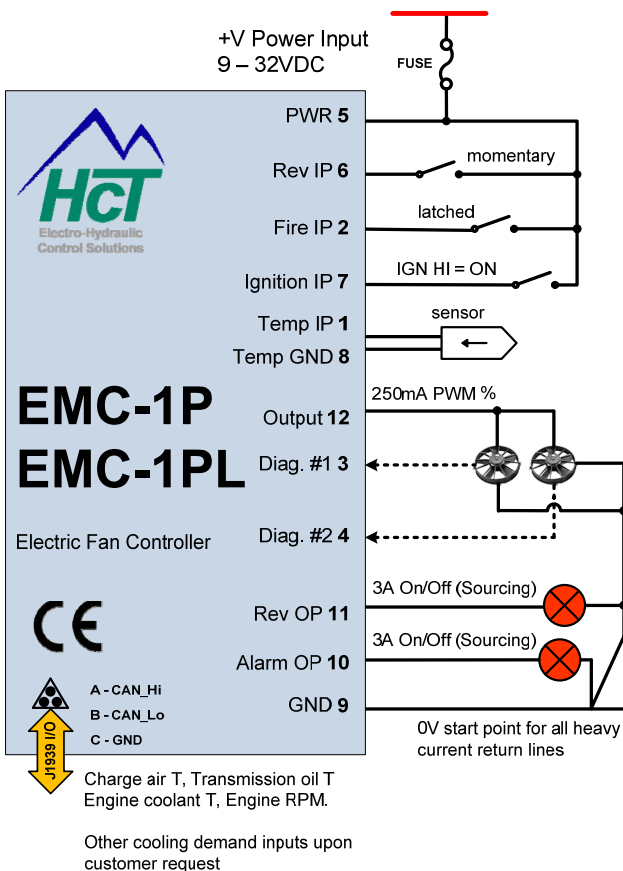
+V Power Input
9 – 32VDC

FUSE

HCT
Electro-Hydraulic
Control Solutions

PWR 5

Rev IP 6

momentary

Fire IP 2

latched

Ignition IP 7

IGN HI = ON

Temp IP 1

sensor

Temp GND 8

EMC-1P
EMC-1PL

Output 12

250mA PWM %

Diag. #1 3

Diag. #2 4

Electric Fan Controller

3A On/Off (Sourcing)

CE

Rev OP 11

3A On/Off (Sourcing)

Alarm OP 10

A - CAN_Hi
B - CAN_Lo
C - GND

GND 9

0V start point for all heavy current return lines

J1939 I/O

Charge air T, Transmission oil T
Engine coolant T, Engine RPM.

Other cooling demand inputs upon customer request